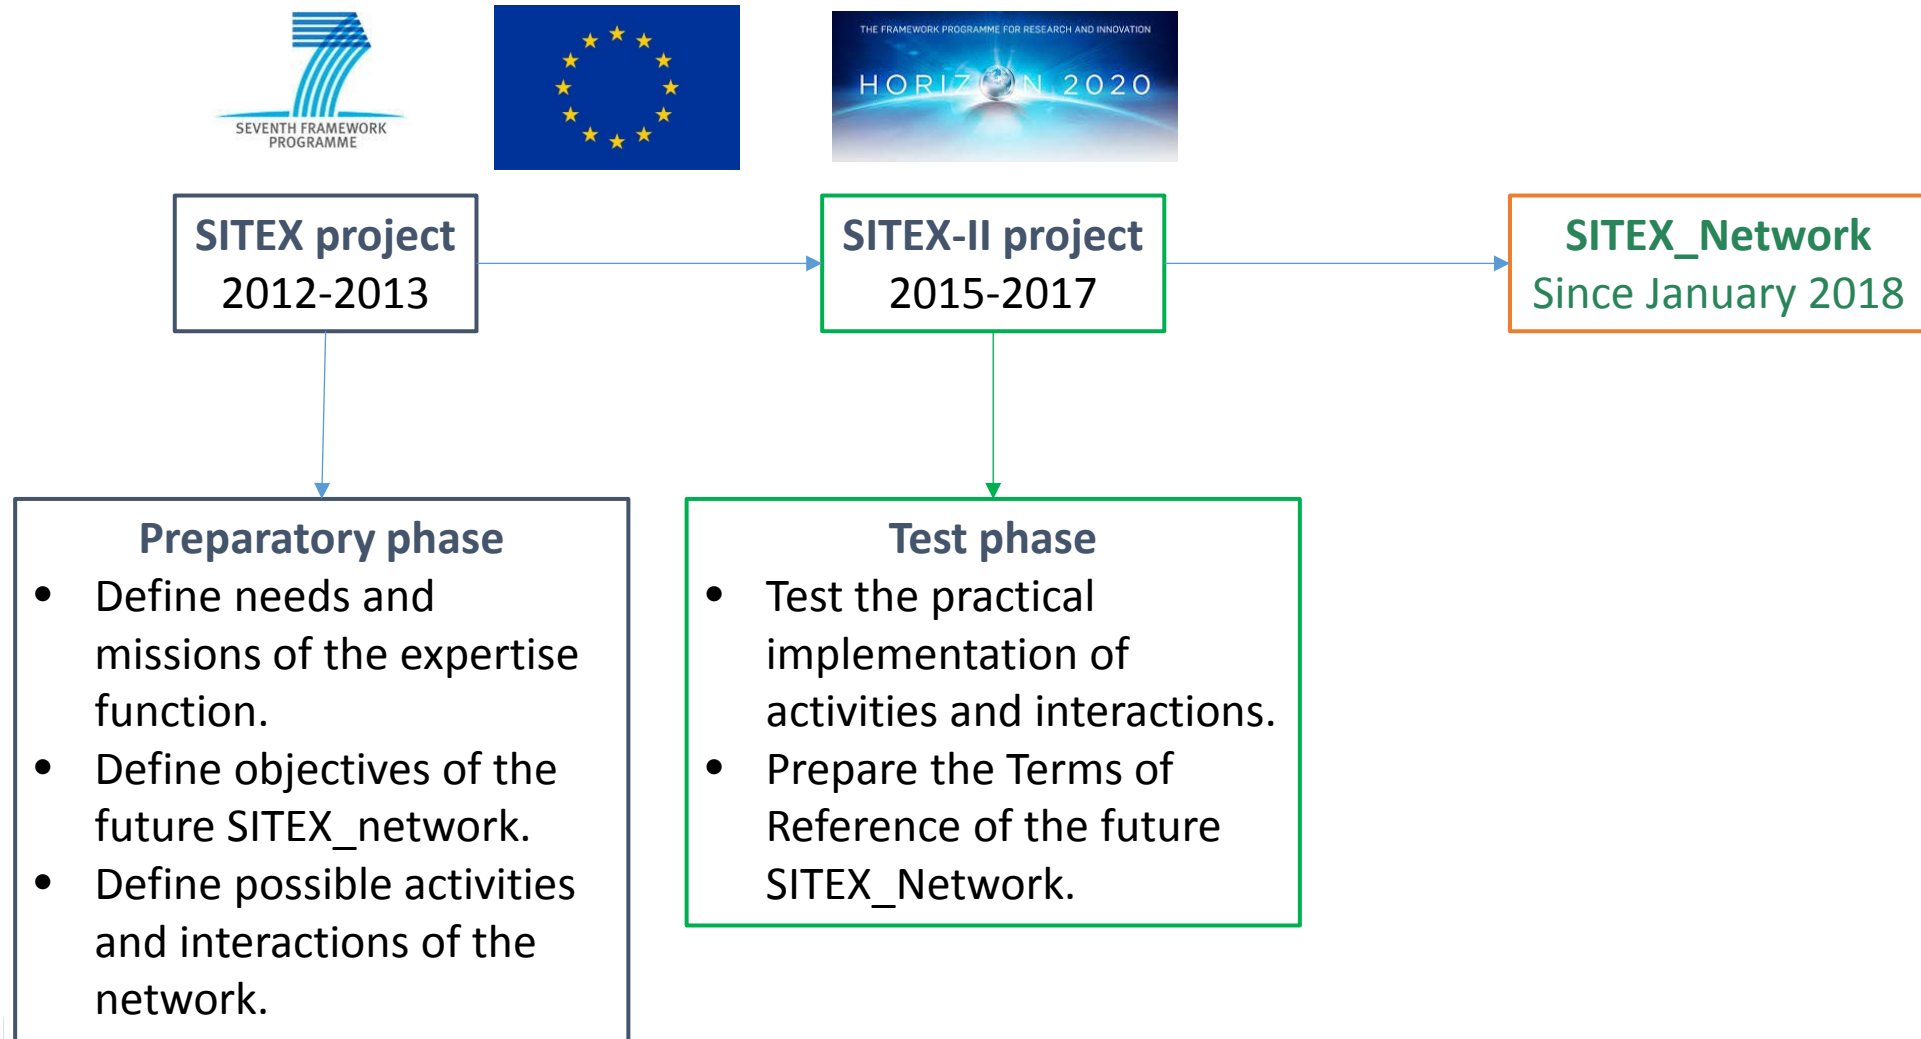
SEVENTH FRAMEWORK PROGRAMME

THE FRAMEWORK PROGRAMME FOR RESEARCH AND INNOVATION
HORIZON 2020

SITEX project
2012-2013

SITEX-II project
2015-2017

SITEX_Network
Since January 2018

Preparatory phase
- Define needs and missions of the expertise function.
- Define objectives of the future SITEX_network.
- Define possible activities and interactions of the network.

Test phase
- Test the practical implementation of activities and interactions.
- Prepare the Terms of Reference of the future SITEX_Network.